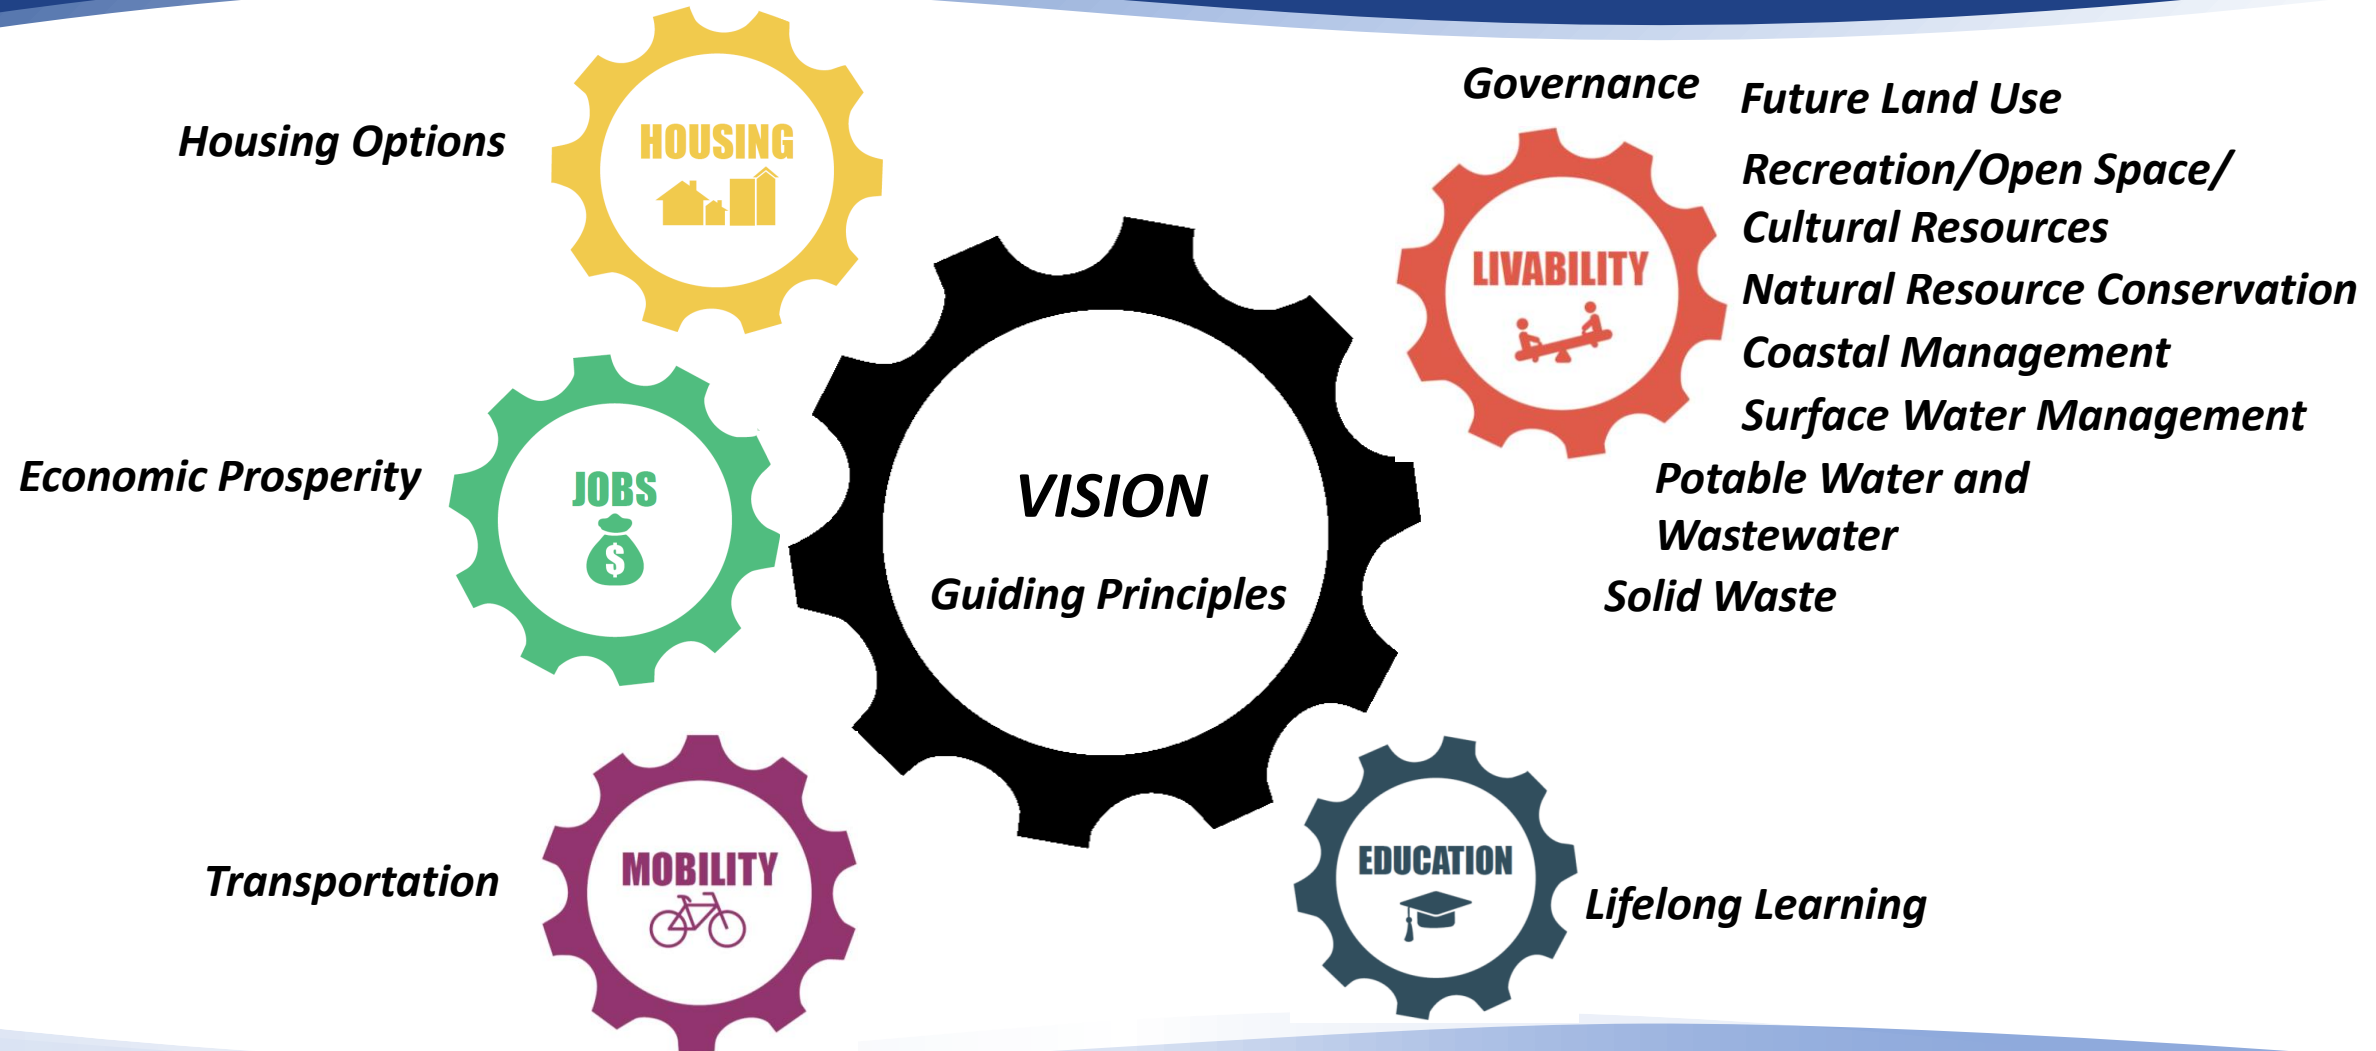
Housing Options

HOUSING

Governance

Future Land Use

Recreation/Open Space/ Cultural Resources

Natural Resource Conservation

Coastal Management

Surface Water Management

LIVABILITY

Economic Prosperity

JOBS

VISION

Guiding Principles

Potable Water and Wastewater

Solid Waste

Transportation

MOBILITY

EDUCATION

Lifelong Learning